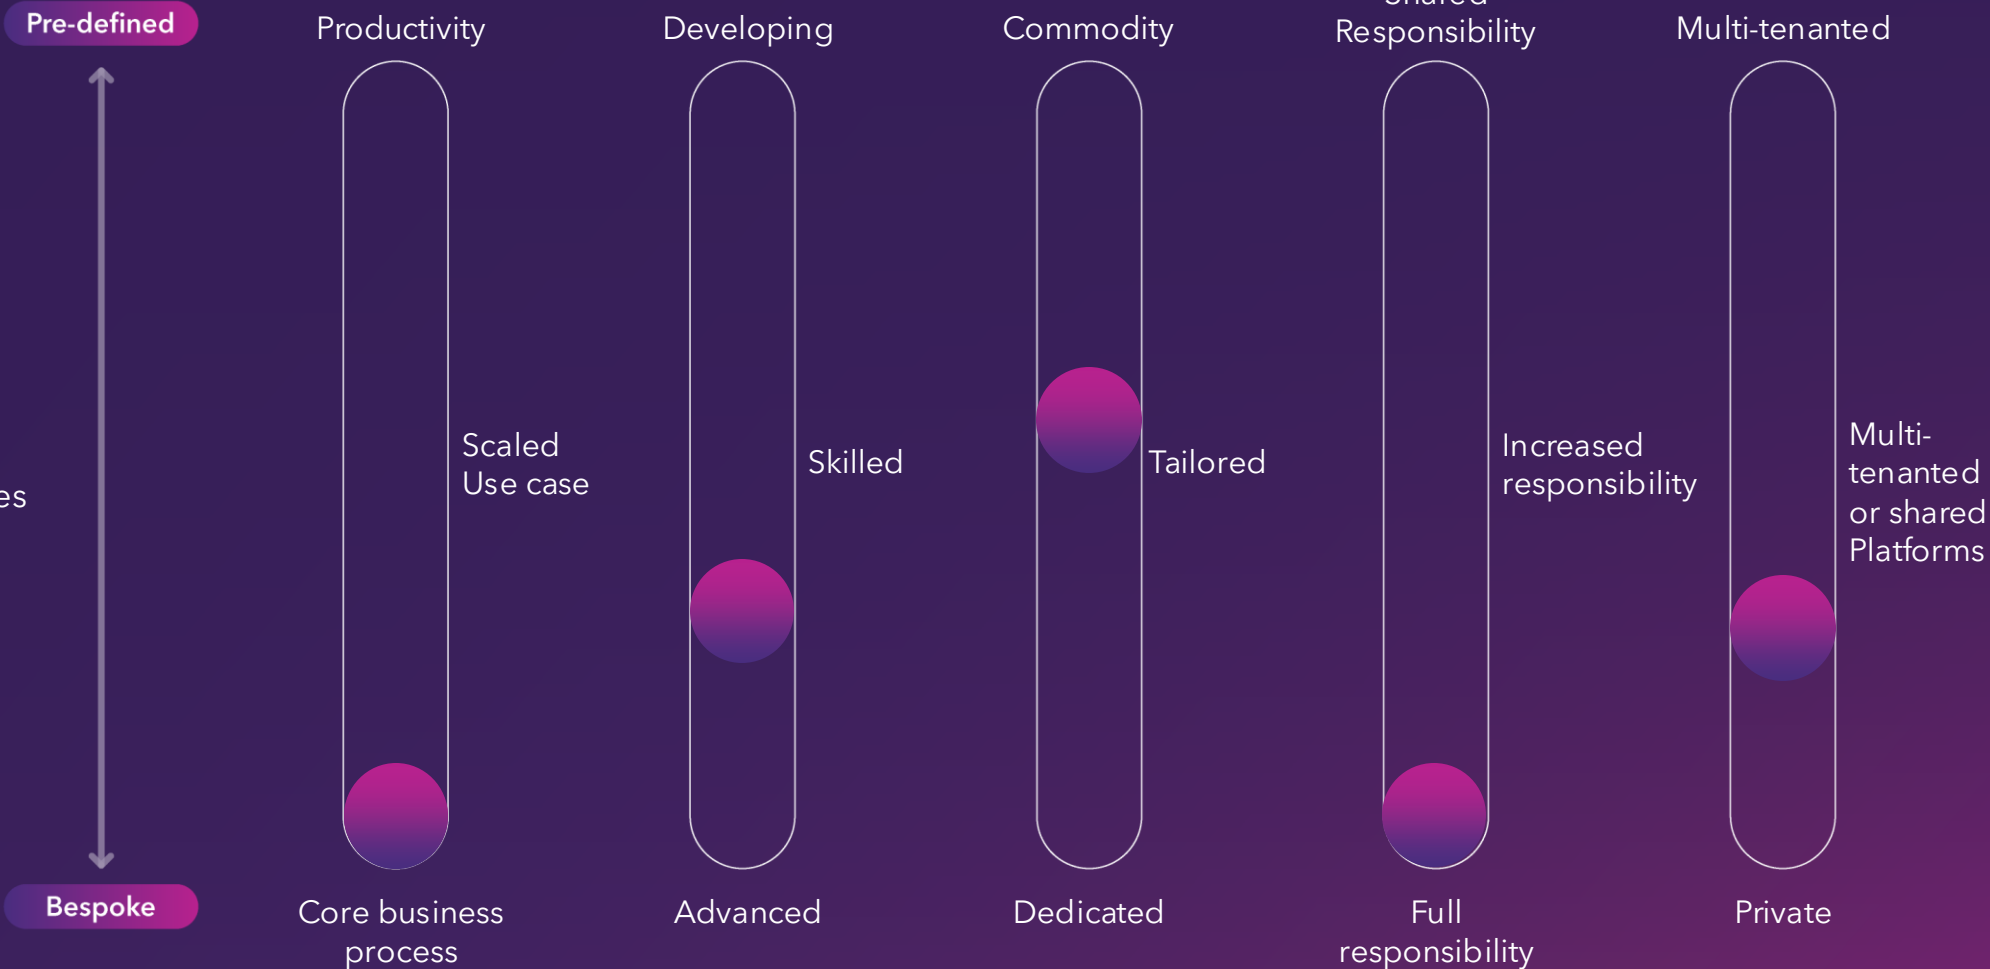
Pre-defined

Productivity

Developing

Commodity

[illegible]
Responsibility

Multi-tenanted

es

Scaled
Use case

Skilled

Tailored

Increased
responsibility

Multi-
tenanted
or shared
Platforms

Bespoke

Core business process

Advanced

Dedicated

Full
responsibility

Private